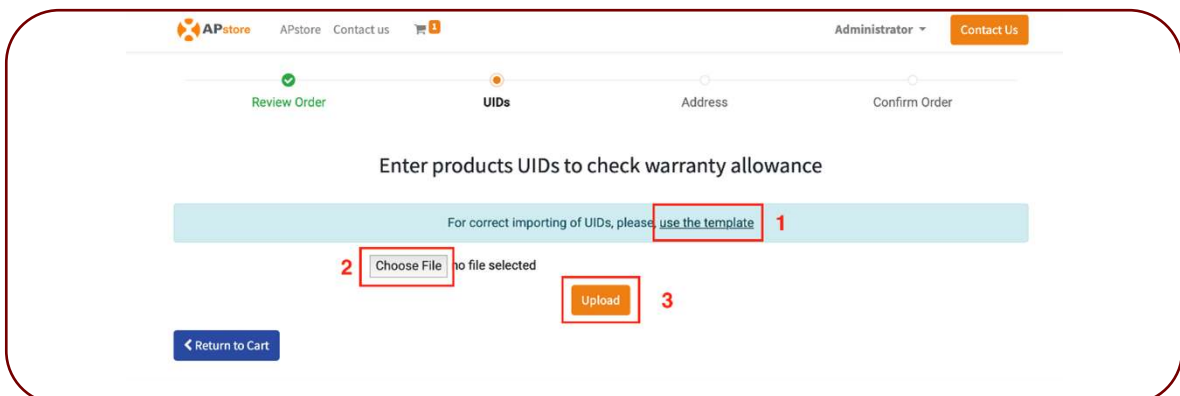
APstore APstore Contact us 1

Administrator Contact Us

Review Order UIDs Address Confirm Order

Enter products UIDs to check warranty allowance

For correct importing of UIDs, please use the template 1

2 Choose File no file selected

Upload 3

Return to Cart